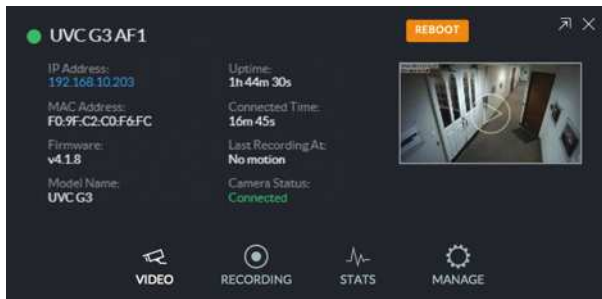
UVC G3 AF1

REBOOT

IP Address:
192.168.10.203

Uptime:
1h 44m 30s

MAC Address:
F0:9F:C2:C0:F6:FC

Connected Time:
16m 45s

Firmware:
v4.1.8

Last Recording At:
No motion

Model Name:
UVC G3

Camera Status:
Connected

VIDEO
RECORDING
STATS
MANAGE